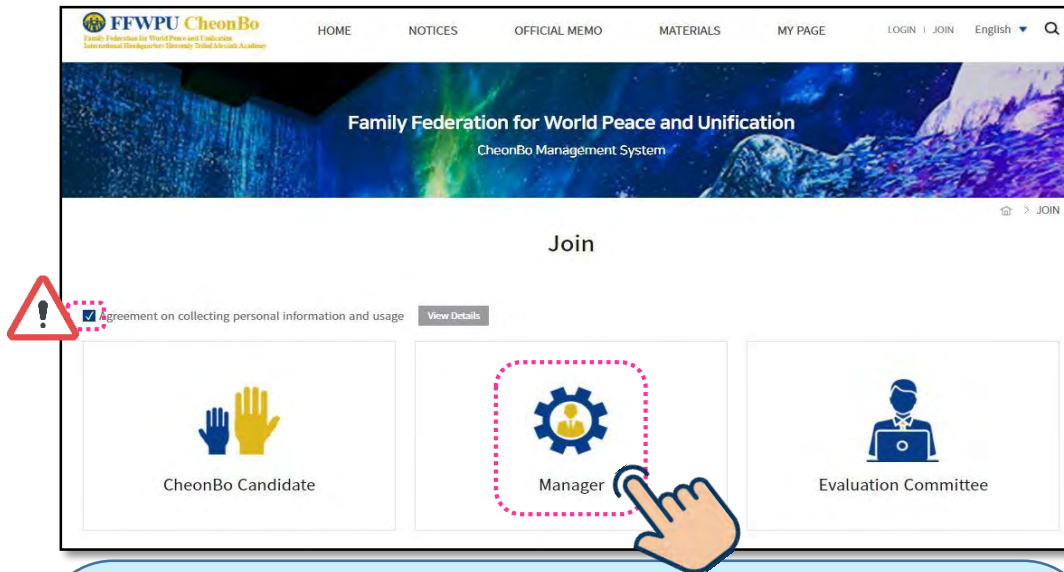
FFWPU CheonBo
Family Federation for World Peace and Unification International Headquarters Heavenly Tribal Messiah Academy

HOME NOTICES OFFICIAL MEMO MATERIALS MY PAGE LOGIN | JOIN English

Family Federation for World Peace and Unification
CheonBo Management System

> JOIN

Join

Agreement on collecting personal information and usage View Details

CheonBo Candidate

Manager

Evaluation Committee